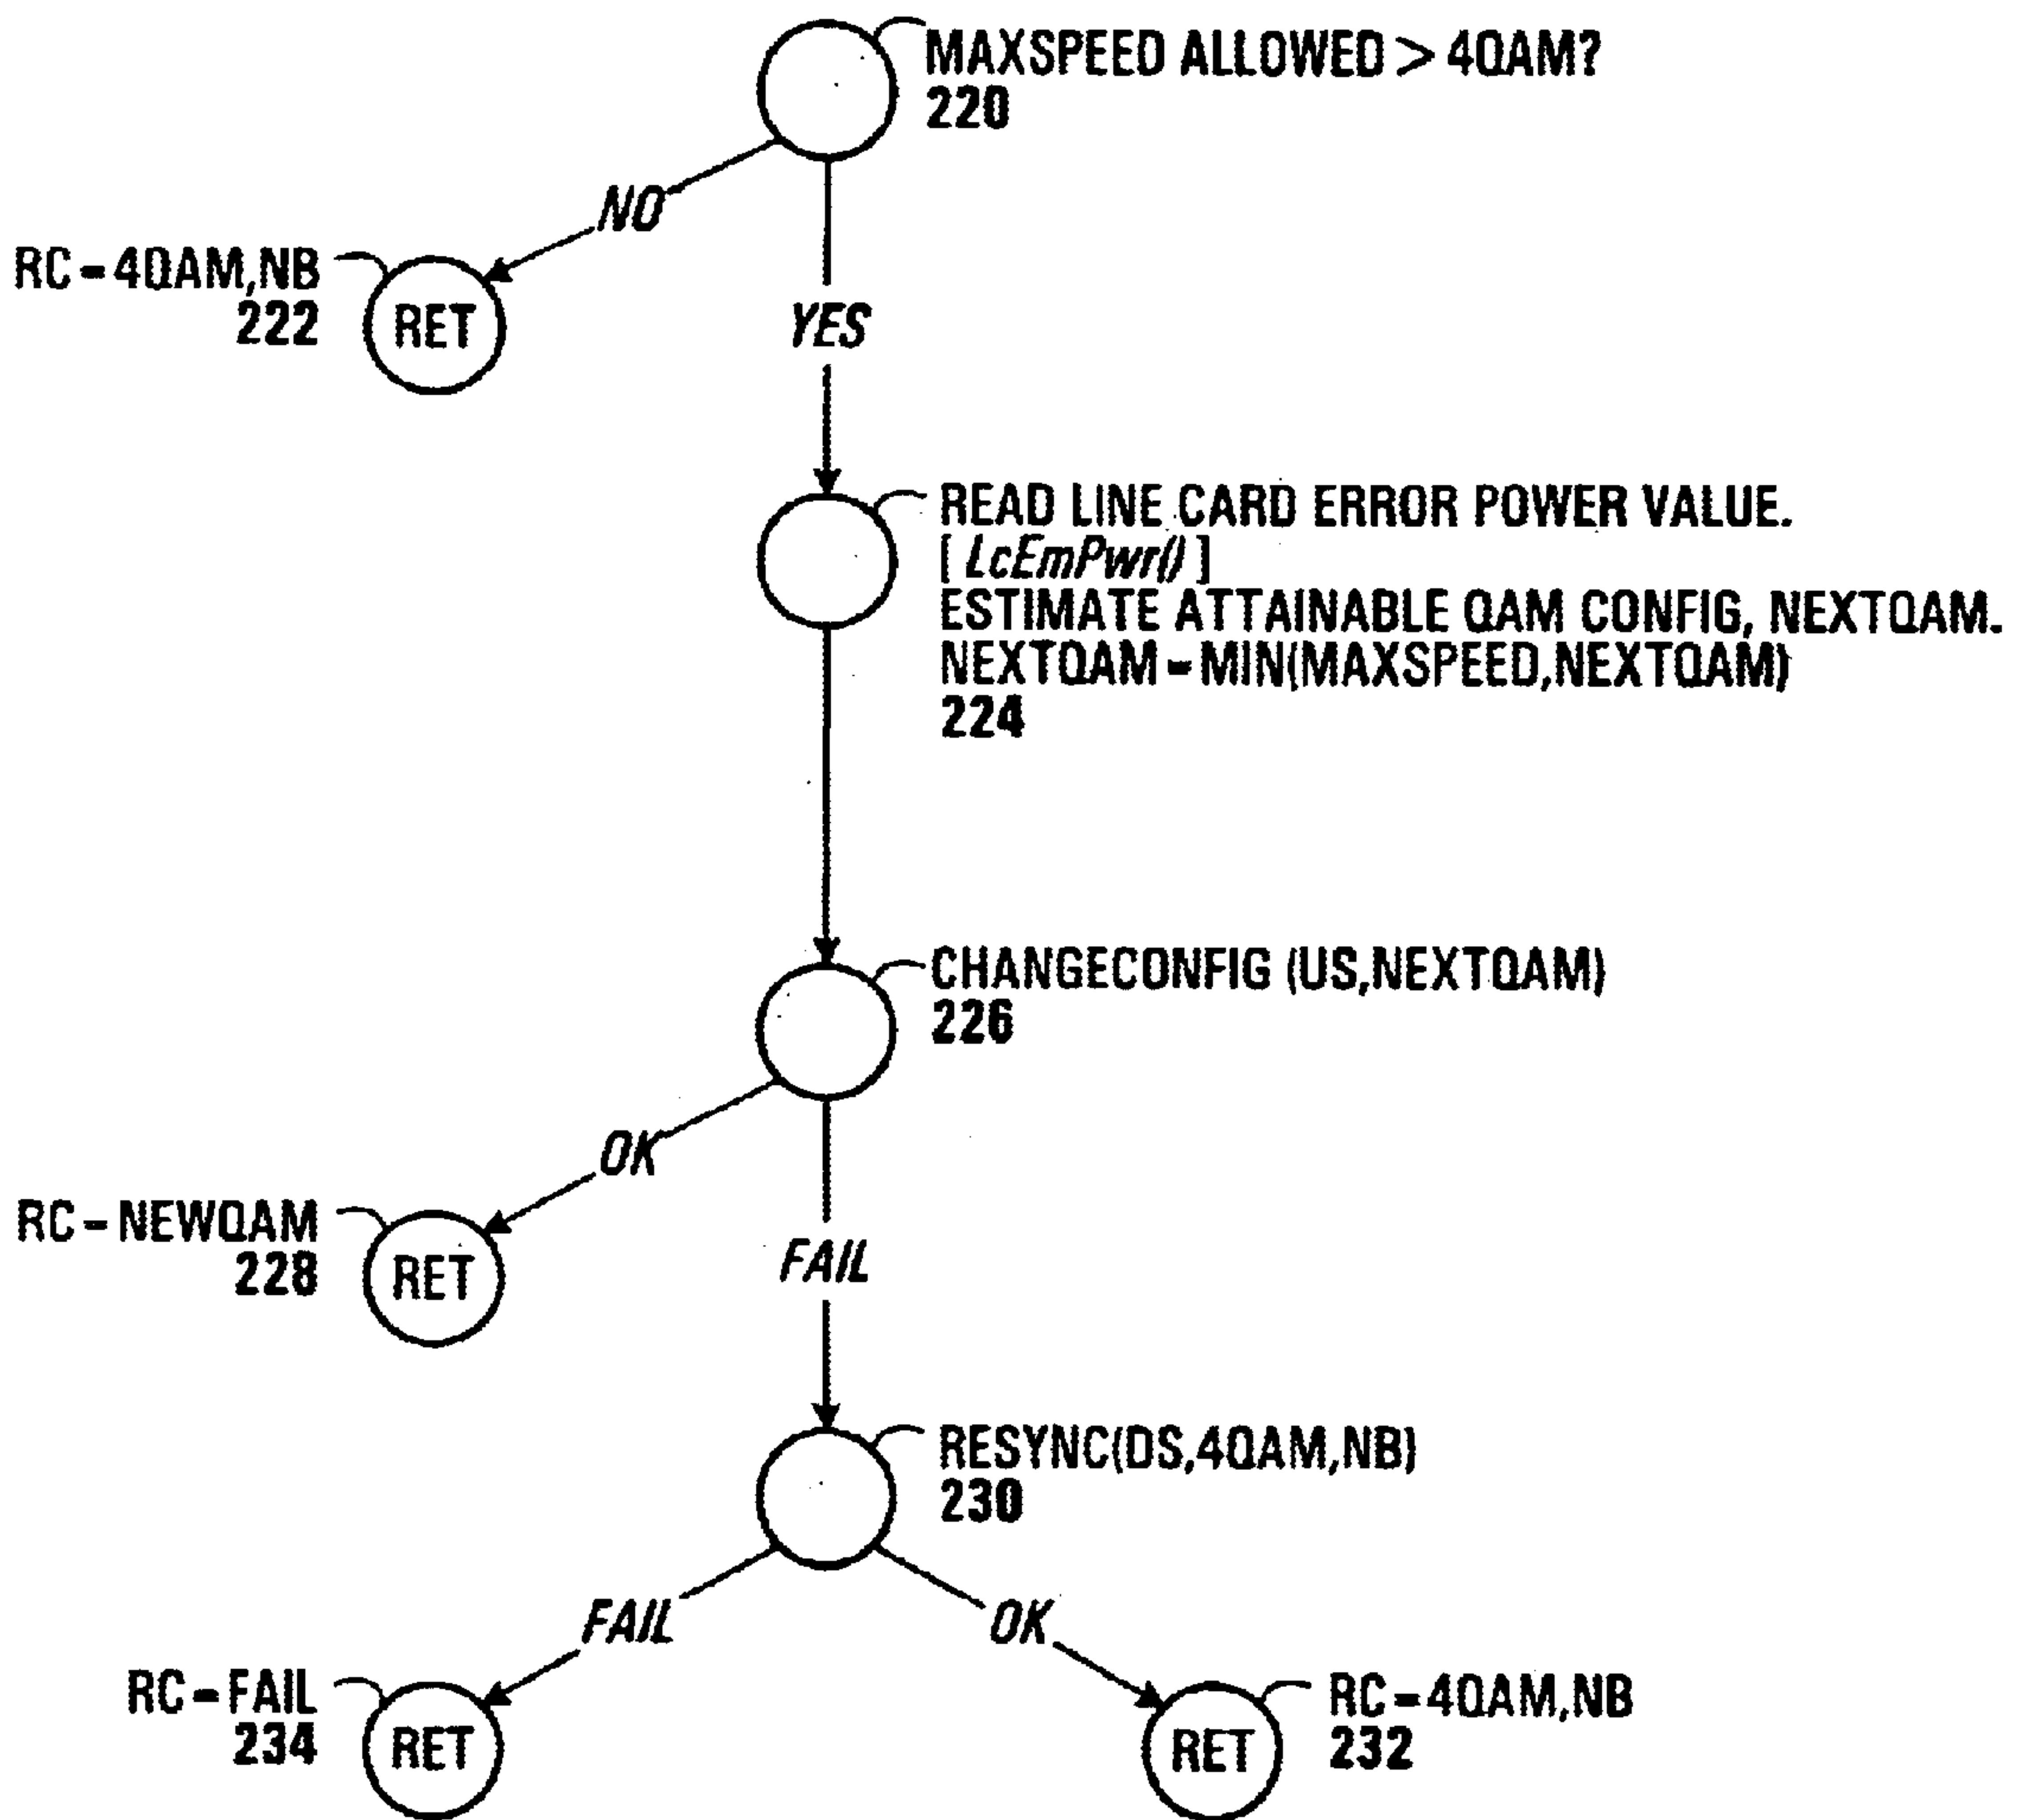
MAXSPEED ALLOWED > 4QAM?
220

NO

RC = 4QAM,NB
222
RET

YES

READ LINE CARD ERROR POWER VALUE.
[ LcEmPwr() ]
ESTIMATE ATTAINABLE QAM CONFIG, NEXTQAM.
NEXTQAM = MIN(MAXSPEED,NEXTQAM)
224

CHANGECONFIG (US,NEXTQAM)
226

OK

RC = NEWQAM
228
RET

FAIL

RESYNC(DS,4QAM,NB)
230

FAIL

OK

RC = FAIL
234
RET

RET
RC = 4QAM,NB
232